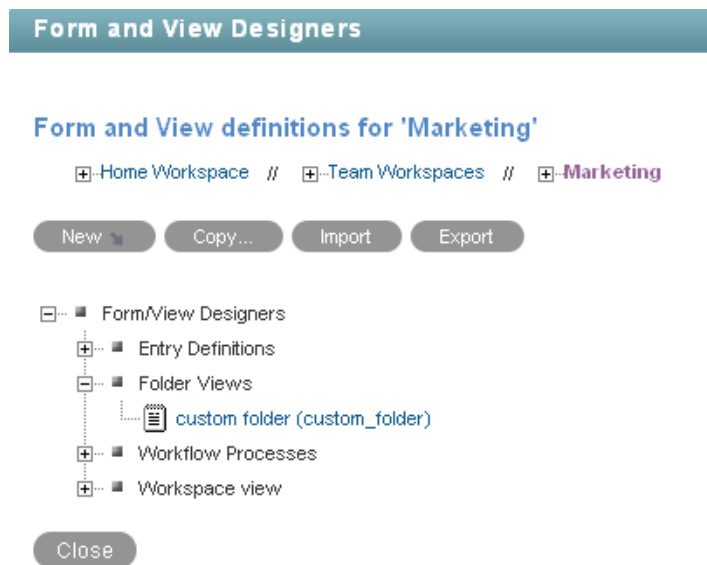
Form and View Designers

Form and View definitions for 'Marketing'

Home Workspace // Team Workspaces // Marketing

New Copy... Import Export

Form/View Designers
Entry Definitions
Folder Views
custom folder (custom_folder)
Workflow Processes
Workspace view

Close